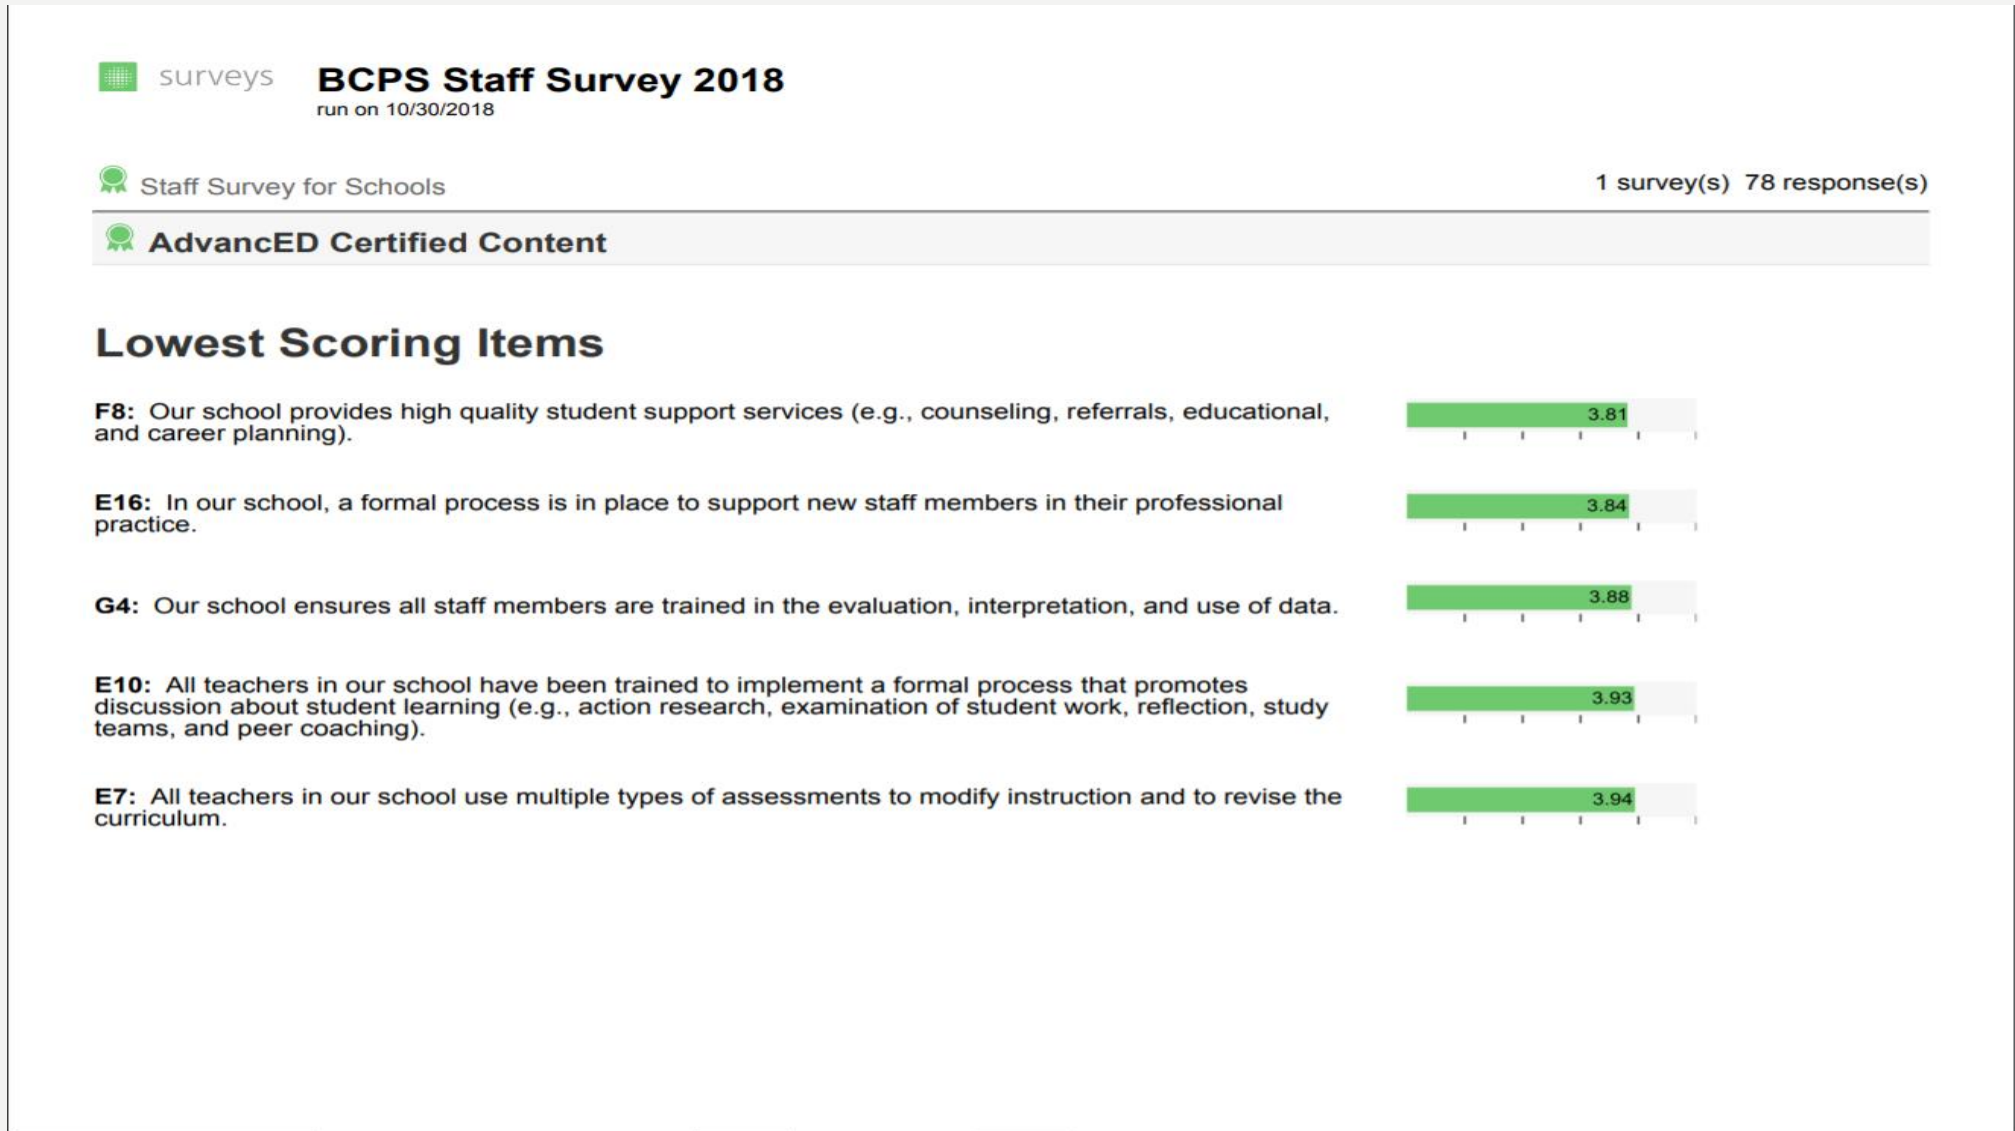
surveys

BCPS Staff Survey 2018
run on 10/30/2018

Staff Survey for Schools

1 survey(s) 78 response(s)

AdvancED Certified Content

Lowest Scoring Items

F8: Our school provides high quality student support services (e.g., counseling, referrals, educational, and career planning).

3.81

E16: In our school, a formal process is in place to support new staff members in their professional practice.

3.84

G4: Our school ensures all staff members are trained in the evaluation, interpretation, and use of data.

3.88

E10: All teachers in our school have been trained to implement a formal process that promotes discussion about student learning (e.g., action research, examination of student work, reflection, study teams, and peer coaching).

3.93

E7: All teachers in our school use multiple types of assessments to modify instruction and to revise the curriculum.

3.94